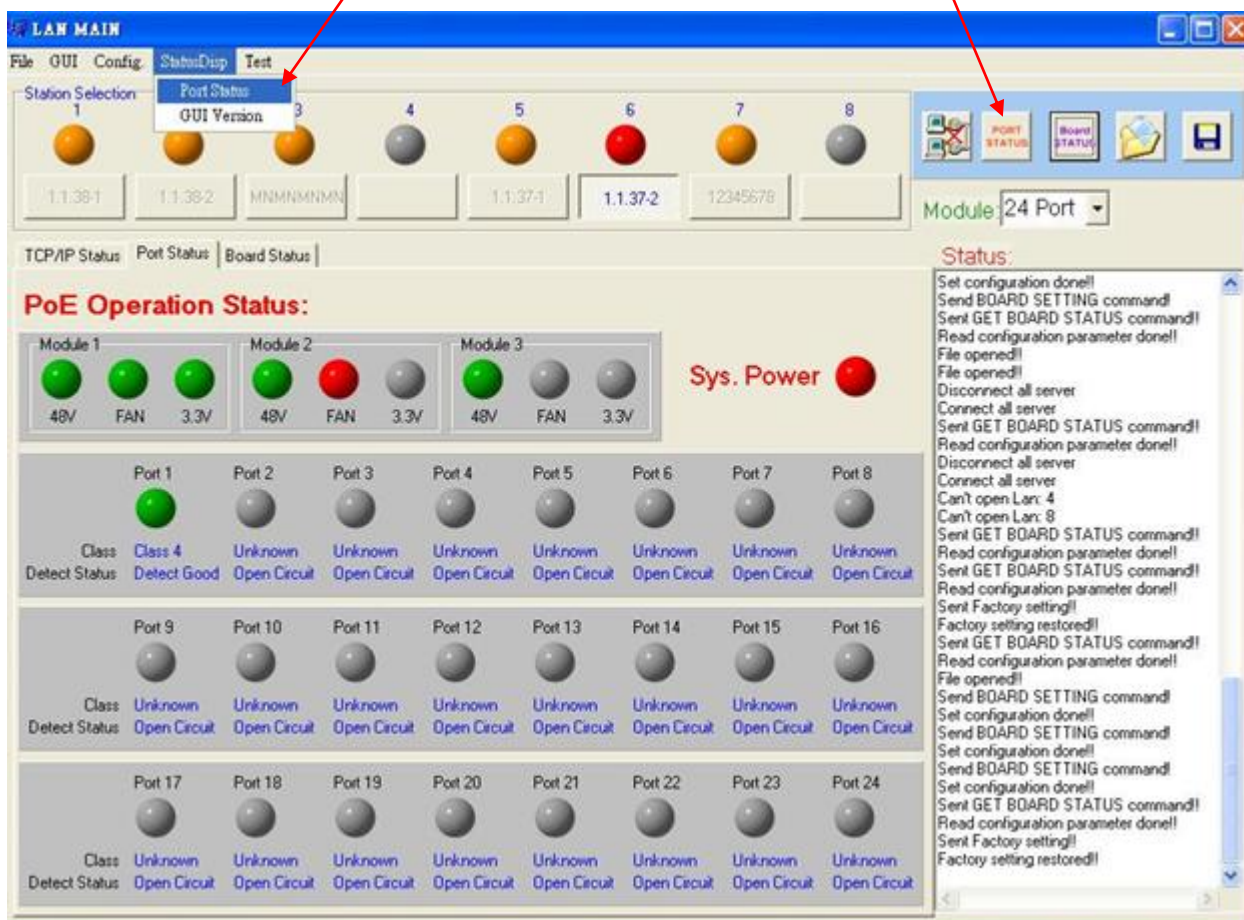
LAN MAIN

File GUI Config StatusDisp Test

Port Status
GUI Version

Station Selection

1 3 4 5 6 7 8

1.1.38-1 1.1.38-2 MNMNMNMN 1.1.37-1 1.1.37-2 12345678

PORT STATUS Board STATUS

Module: 24 Port

TCP/IP Status Port Status Board Status

PoE Operation Status:

Module 1
48V FAN 3.3V

Module 2
48V FAN 3.3V

Module 3
48V FAN 3.3V

Sys. Power

| | Port 1 | Port 2 | Port 3 | Port 4 | Port 5 | Port 6 | Port 7 | Port 8 |
|---|---|---|---|---|---|---|---|---|
| Class | Class 4 | Unknown | Unknown | Unknown | Unknown | Unknown | Unknown | Unknown |
| Detect Status | Detect Good | Open Circuit | Open Circuit | Open Circuit | Open Circuit | Open Circuit | Open Circuit | Open Circuit |

| | Port 9 | Port 10 | Port 11 | Port 12 | Port 13 | Port 14 | Port 15 | Port 16 |
|---|---|---|---|---|---|---|---|---|
| Class | Unknown | Unknown | Unknown | Unknown | Unknown | Unknown | Unknown | Unknown |
| Detect Status | Open Circuit | Open Circuit | Open Circuit | Open Circuit | Open Circuit | Open Circuit | Open Circuit | Open Circuit |

| | Port 17 | Port 18 | Port 19 | Port 20 | Port 21 | Port 22 | Port 23 | Port 24 |
|---|---|---|---|---|---|---|---|---|
| Class | Unknown | Unknown | Unknown | Unknown | Unknown | Unknown | Unknown | Unknown |
| Detect Status | Open Circuit | Open Circuit | Open Circuit | Open Circuit | Open Circuit | Open Circuit | Open Circuit | Open Circuit |

Status:
Set configuration done!!
Send BOARD SETTING command!
Sent GET BOARD STATUS command!!
Read configuration parameter done!!
File opened!!
File opened!!
Disconnect all server
Connect all server
Sent GET BOARD STATUS command!!
Read configuration parameter done!!
Disconnect all server
Connect all server
Can't open Lan: 4
Can't open Lan: 8
Sent GET BOARD STATUS command!!
Read configuration parameter done!!
Sent GET BOARD STATUS command!!
Read configuration parameter done!!
Sent Factory setting!!
Factory setting restored!!
Sent GET BOARD STATUS command!!
Read configuration parameter done!!
File opened!!
Send BOARD SETTING command!
Set configuration done!!
Send BOARD SETTING command!
Set configuration done!!
Send BOARD SETTING command!
Set configuration done!!
Sent GET BOARD STATUS command!!
Read configuration parameter done!!
Sent Factory setting!!
Factory setting restored!!